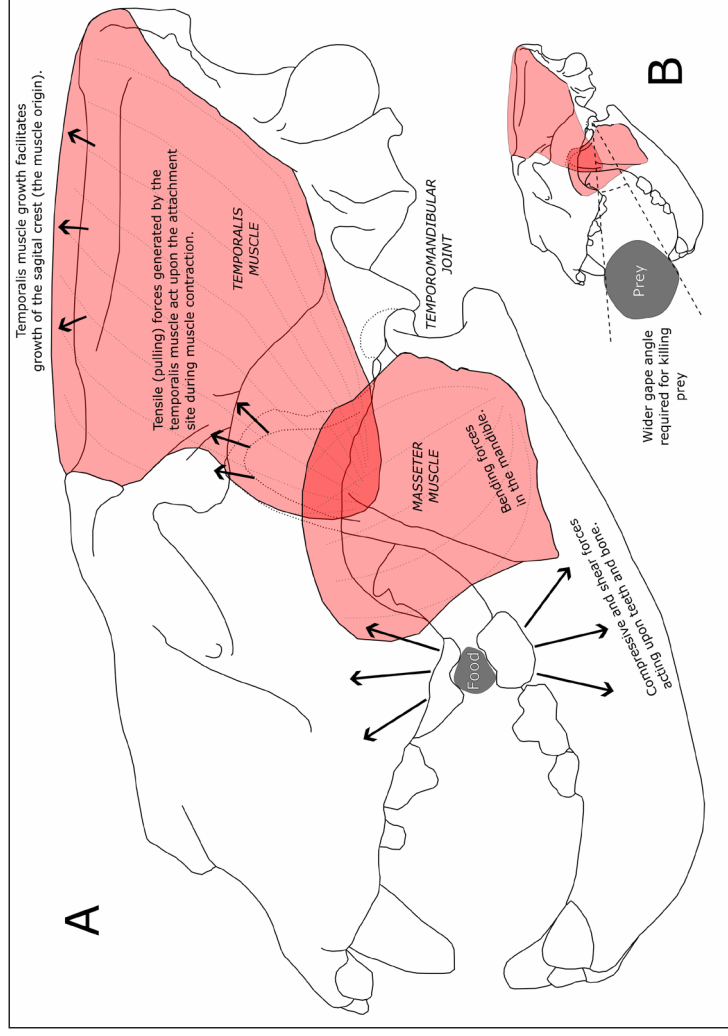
A

B

Temporalis muscle growth facilitates growth of the sagital crest (the muscle origin).

Tensile (pulling) forces generated by the temporalis muscle act upon the attachment site during muscle contraction.

TEMPORALIS MUSCLE

TEMPOROMANDIBULAR JOINT

MASSETER MUSCLE

Bending forces in the mandible.

Compressive and shear forces acting upon teeth and bone.

Food

Prey

Wider gape angle required for killing prey